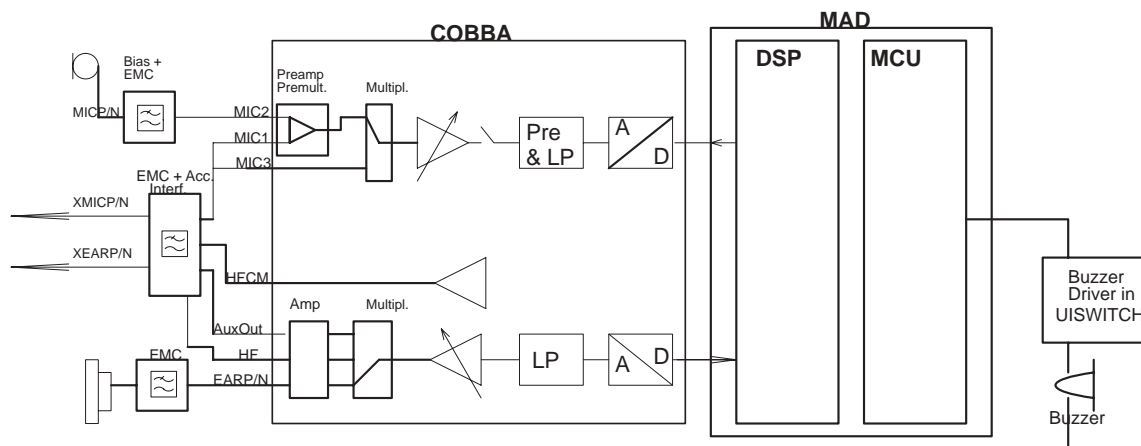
COBBA

MAD

DSP

MCU

Bias + EMC

MICP/N

Preamp Premult.

Multipl.

MIC2

MIC1

MIC3

Pre & LP

A

D

EMC + Acc. Interf.

XMICP/N

XEARP/N

HFCM

Amp

Multipl.

AuxOut

HF

EARP/N

EMC

LP

A

D

Buzzer Driver in UISWITCH

Buzzer